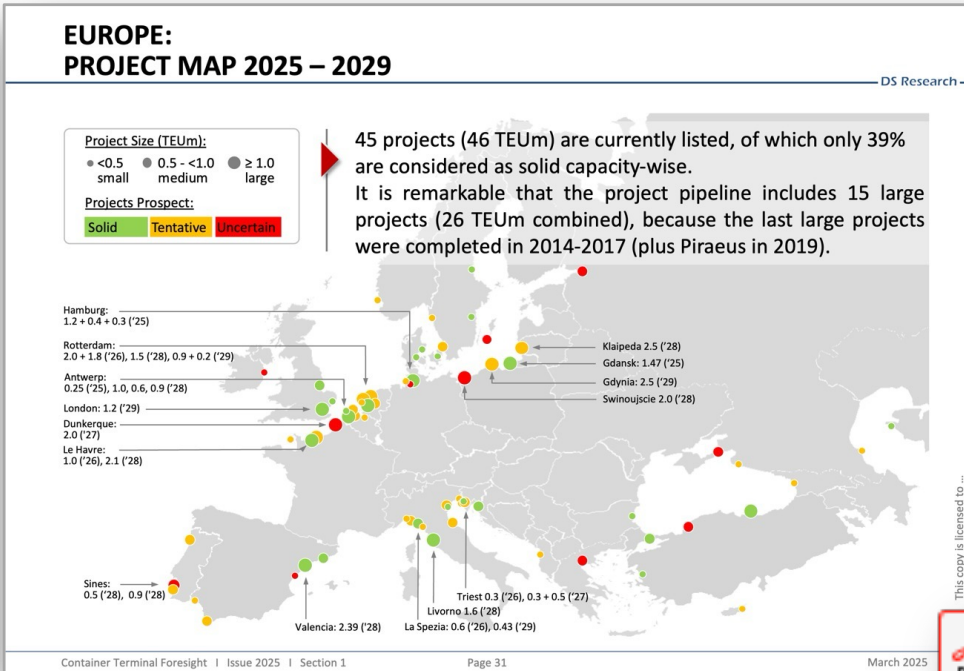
EUROPE:
PROJECT MAP 2025 – 2029

DS Research

Project Size (TEUm):
<0.5 small
0.5 - <1.0 medium
≥ 1.0 large

Projects Prospect:
Solid
Tentative
Uncertain

45 projects (46 TEUm) are currently listed, of which only 39% are considered as solid capacity-wise.
It is remarkable that the project pipeline includes 15 large projects (26 TEUm combined), because the last large projects were completed in 2014-2017 (plus Piraeus in 2019).

Hamburg:
1.2 + 0.4 + 0.3 ('25)

Rotterdam:
2.0 + 1.8 ('26), 1.5 ('28), 0.9 + 0.2 ('29)

Antwerp:
0.25 ('25), 1.0, 0.6, 0.9 ('28)

London: 1.2 ('29)

Dunkerque:
2.0 ('27)

Le Havre:
1.0 ('26), 2.1 ('28)

Klaipeda 2.5 ('28)

Gdansk: 1.47 ('25)

Gdynia: 2.5 ('29)

Swinoujscie 2.0 ('28)

Sines:
0.5 ('28), 0.9 ('28)

Valencia: 2.39 ('28)

La Spezia: 0.6 ('26), 0.43 ('29)

Livorno 1.6 ('28)

Triest 0.3 ('26), 0.3 + 0.5 ('27)

This copy is licensed to ...

Container Terminal Foresight I Issue 2025 I Section 1
Page 31
March 2025